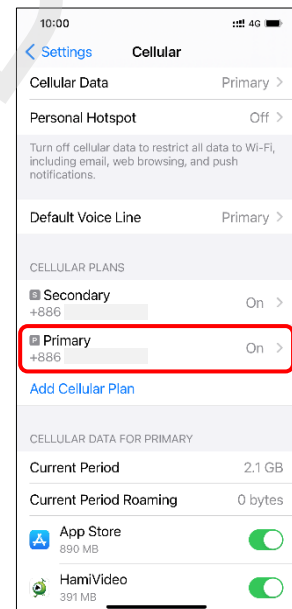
10:00
4G

Settings
Cellular

Cellular Data
Primary

Personal Hotspot
Off

Turn off cellular data to restrict all data to Wi-Fi, including email, web browsing, and push notifications.

Default Voice Line
Primary

CELLULAR PLANS

S Secondary
+886
On

P Primary
+886
On

Add Cellular Plan

CELLULAR DATA FOR PRIMARY

Current Period
2.1 GB

Current Period Roaming
0 bytes

App Store
890 MB

HamiVideo
391 MB